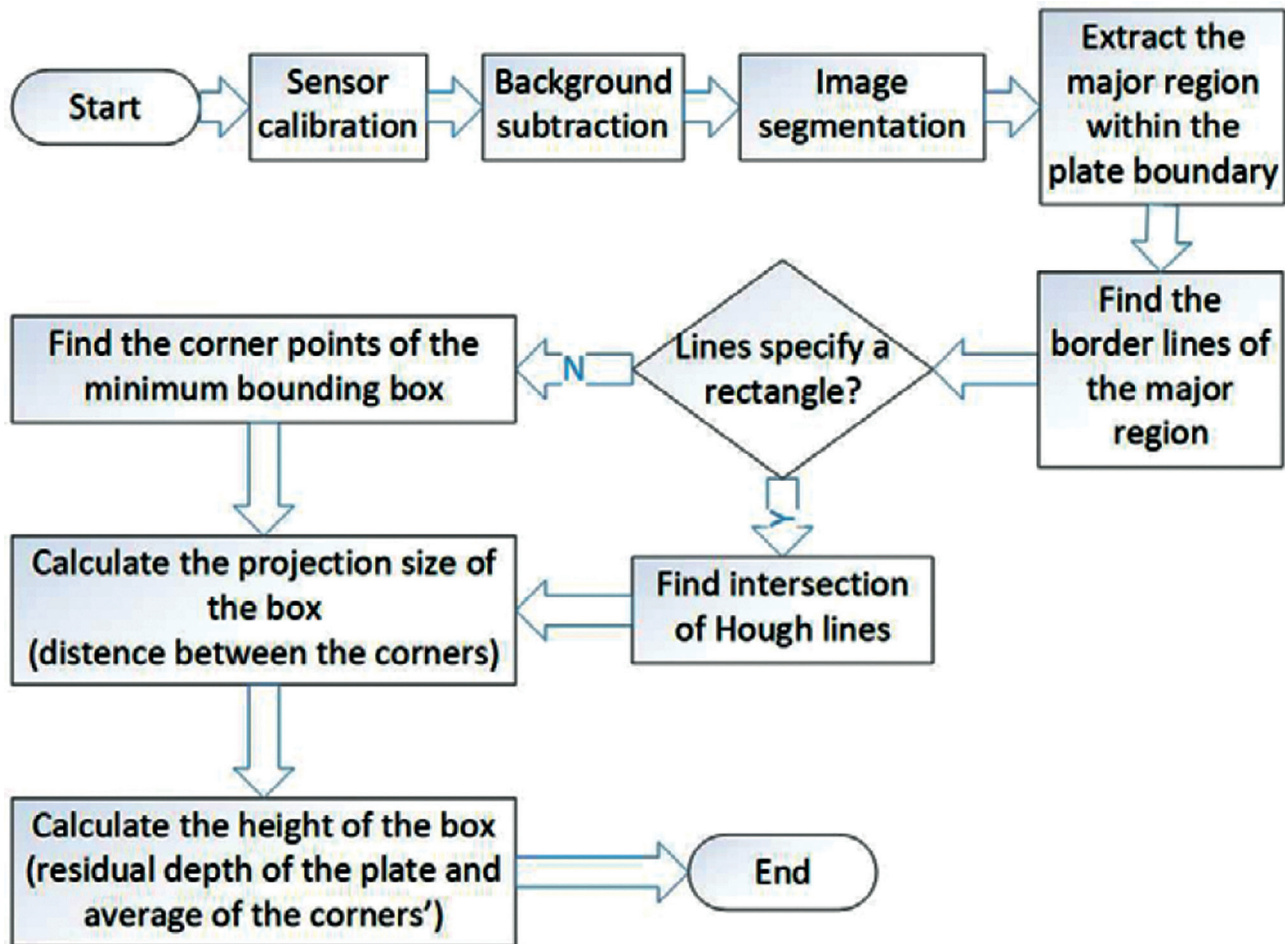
Start

Sensor calibration

Background subtraction

Image segmentation

Extract the major region within the plate boundary

Find the border lines of the major region

Lines specify a rectangle?

N

Find the corner points of the minimum bounding box

Y

Find intersection of Hough lines

Calculate the projection size of the box (distence between the corners)

Calculate the height of the box (residual depth of the plate and average of the corners')

End